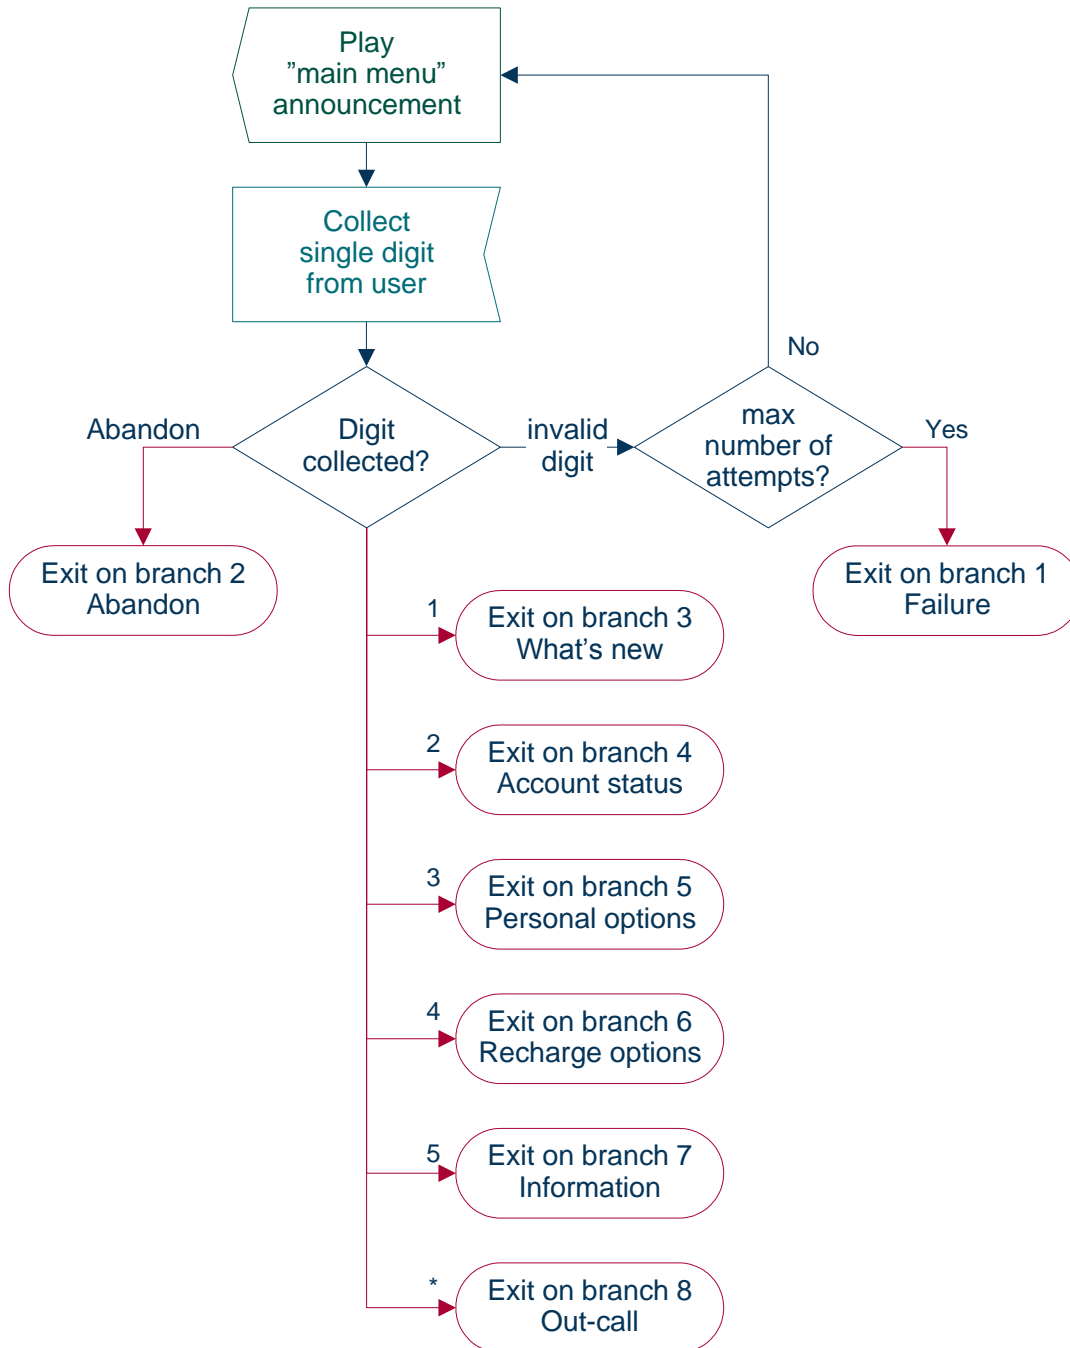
Play
”main menu”
announcement

Collect
single digit
from user

No

Abandon

Digit
collected?

invalid
digit

max
number of
attempts?

Yes

Exit on branch 2
Abandon

Exit on branch 1
Failure

1

Exit on branch 3
What’s new

2

Exit on branch 4
Account status

3

Exit on branch 5
Personal options

4

Exit on branch 6
Recharge options

5

Exit on branch 7
Information

*

Exit on branch 8
Out-call